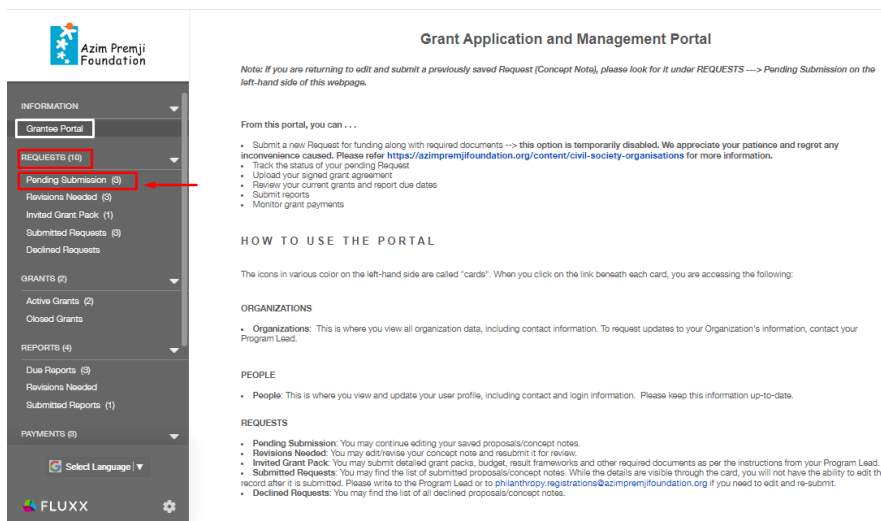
Azim Premji Foundation

INFORMATION

Grantee Portal

REQUESTS (10)

Pending Submission (3)

Revisions Needed (3)

Invited Grant Pack (1)

Submitted Requests (3)

Declined Requests

GRANTS (2)

Active Grants (2)

Closed Grants

REPORTS (4)

Due Reports (3)

Revisions Needed

Submitted Reports (1)

PAYMENTS (8)

Select Language ▼

FLUXX

Grant Application and Management Portal

Note: If you are returning to edit and submit a previously saved Request (Concept Note), please look for it under REQUESTS ---> Pending Submission on the left-hand side of this webpage.

From this portal, you can . . .

- Submit a new Request for funding along with required documents --> this option is temporarily disabled. We appreciate your patience and regret any inconvenience caused. Please refer https://azimpremjifoundation.org/content/civil-society-organisations for more information.
- Track the status of your pending Request
- Upload your signed grant agreement
- Review your current grants and report due dates
- Submit reports
- Monitor grant payments

HOW TO USE THE PORTAL

The icons in various color on the left-hand side are called "cards". When you click on the link beneath each card, you are accessing the following:

ORGANIZATIONS

- Organizations: This is where you view all organization data, including contact information. To request updates to your Organization's information, contact your Program Lead.

PEOPLE

- People: This is where you view and update your user profile, including contact and login information. Please keep this information up-to-date.

REQUESTS

- Pending Submission: You may continue editing your saved proposals/concept notes.
- Revisions Needed: You may edit/revise your concept note and resubmit it for review.
- Invited Grant Pack: You may submit detailed grant packs, budget, result frameworks and other required documents as per the instructions from your Program Lead.
- Submitted Requests: You may find the list of submitted proposals/concept notes. While the details are visible through the card, you will not have the ability to edit th record after it is submitted. Please write to the Program Lead or to philanthropy.registrations@azimpremjifoundation.org if you need to edit and re-submit.
- Declined Requests: You may find the list of all declined proposals/concept notes.